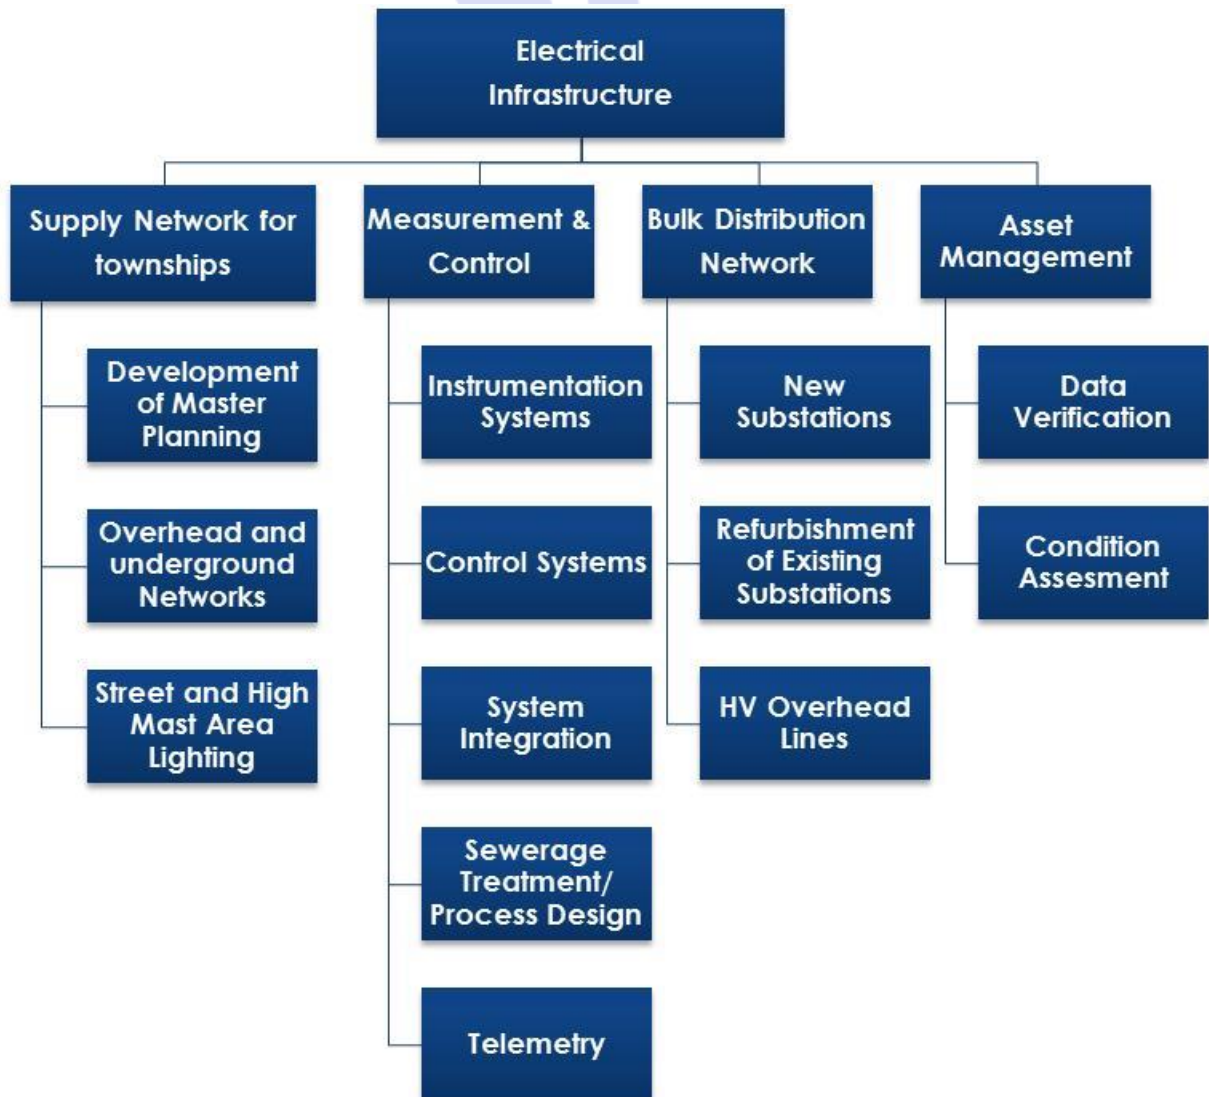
Electrical Infrastructure

Supply Network for townships

Development of Master Planning

Overhead and underground Networks

Street and High Mast Area Lighting

Measurement & Control

Instrumentation Systems

Control Systems

System Integration

Sewerage Treatment/ Process Design

Telemetry

Bulk Distribution Network

New Substations

Refurbishment of Existing Substations

HV Overhead Lines

Asset Management

Data Verification

Condition Assesment